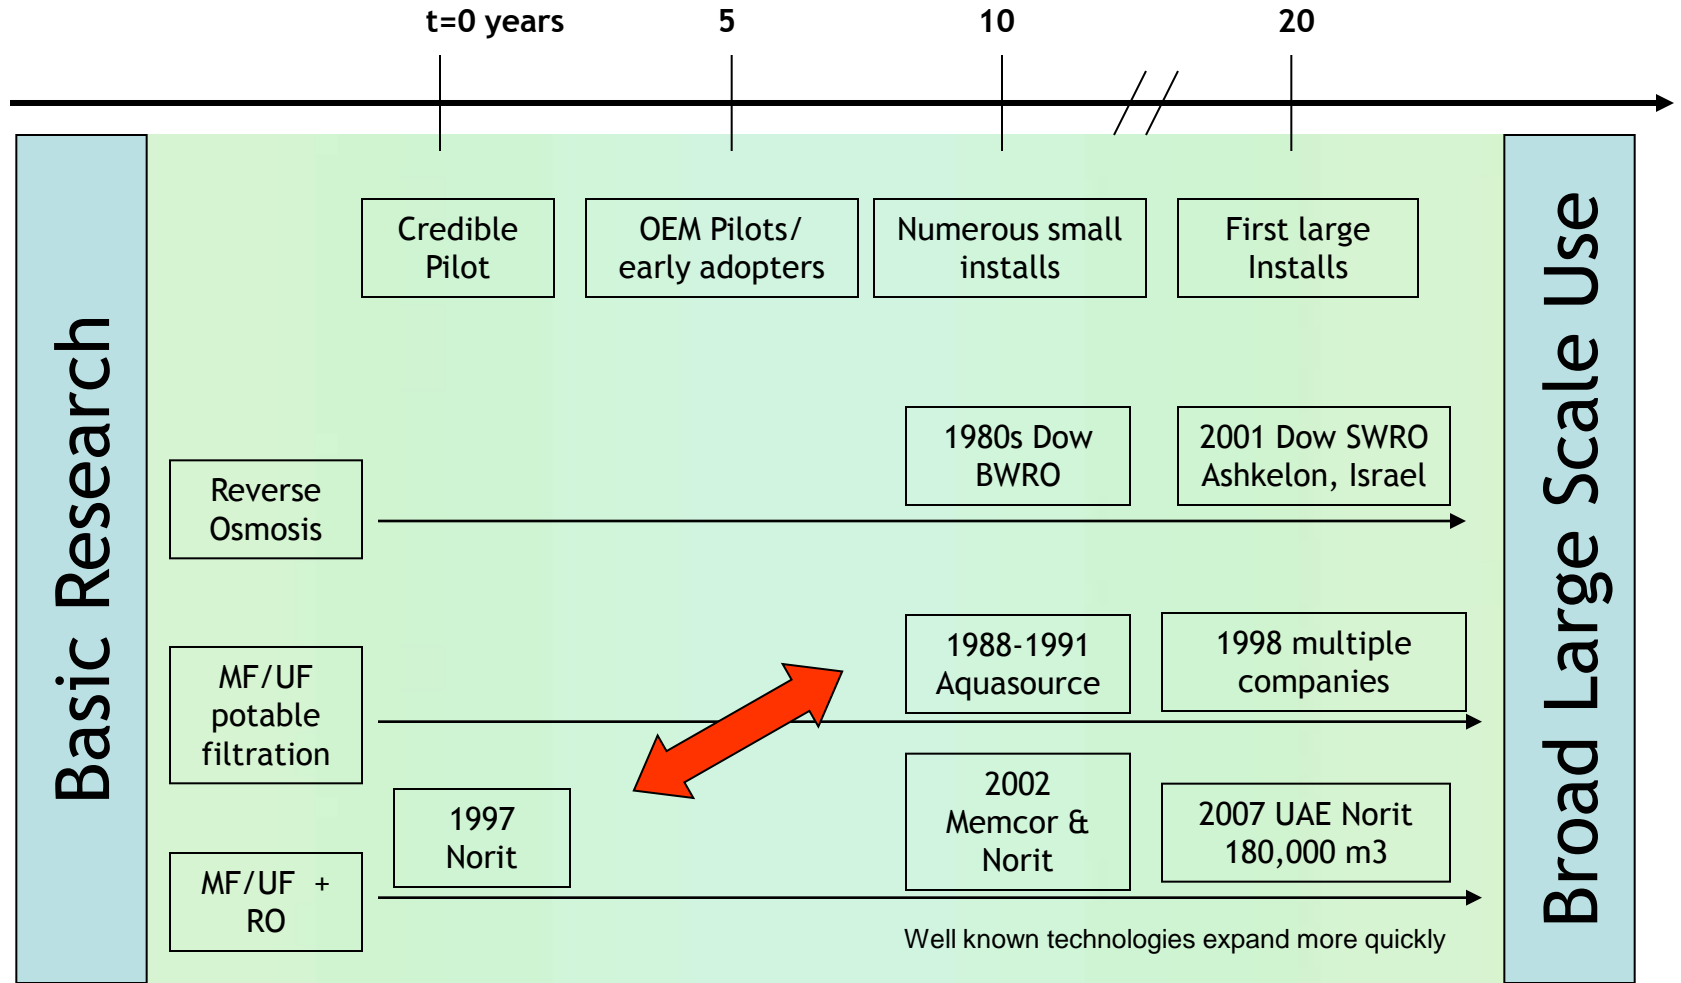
t=0 years
5
10
20

Basic Research

Credible Pilot
OEM Pilots/ early adopters
Numerous small installs
First large Installs

Reverse Osmosis
1980s Dow BWRO
2001 Dow SWRO Ashkelon, Israel

MF/UF potable filtration
1988-1991 Aquasource
1998 multiple companies

MF/UF + RO
1997 Norit
2002 Memcor & Norit
2007 UAE Norit 180,000 m3

Well known technologies expand more quickly

Broad Large Scale Use